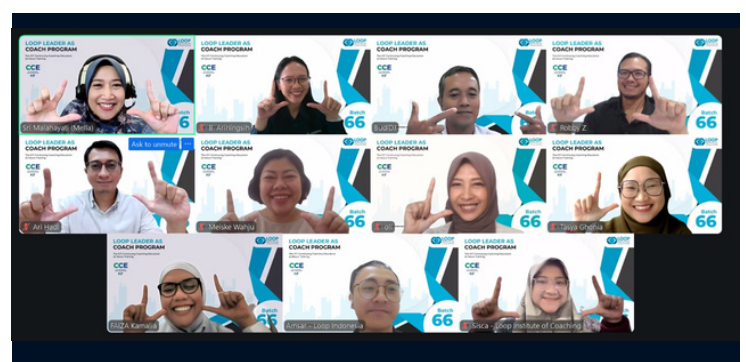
LOOP LEADER AS COACH PROGRAM
CCE
Batch 66
Sri Malahayati (Mella)

LOOP LEADER AS COACH PROGRAM
CCE
Batch 66
E. Ariningsih

LOOP LEADER AS COACH PROGRAM
CCE
Batch 66
Budi D

LOOP LEADER AS COACH PROGRAM
CCE
Batch 66
Robby Z.

LOOP LEADER AS COACH PROGRAM
CCE
Ask to unmute
Ari Hadi

LOOP LEADER AS COACH PROGRAM
CCE
Batch 66
Meiske Wahju

LOOP LEADER AS COACH PROGRAM
CCE
Batch 66
Lidi

LOOP LEADER AS COACH PROGRAM
CCE
Batch 66
Tasya Ghonia

LOOP LEADER AS COACH PROGRAM
CCE
Batch 66
FAIZA Kamalia

LOOP LEADER AS COACH PROGRAM
CCE
Amsal - Loop Indonesia

LOOP LEADER AS COACH PROGRAM
CCE
Batch 66
Sisca - Loop Institute of Coaching